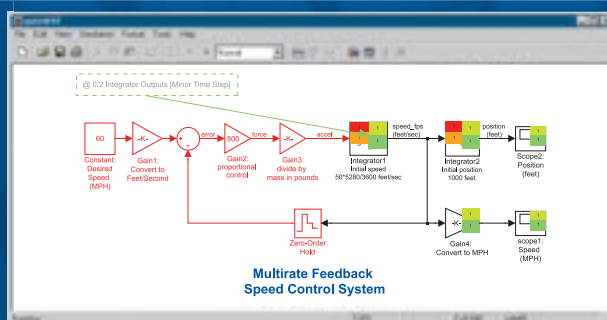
File Edit View Simulation Format Tools Help

Normal

@ 0.2 Integrator Outputs (Minor Time Step)

60

Constant: Desired Speed (MPH)

-K-

Gain1: Convert to Feet/Second

+

-

error

500

Gain2: proportional control

force

-K-

Gain3: divide by mass in pounds

accel

1

1

Integrator1 Initial speed 50*5280/3600 feet/sec

speed_fps (feet/sec)

1

1

Integrator2 Initial position 1000 feet

position (feet)

1

Scope2: Position (feet)

Zero-Order Hold

-K-

1

Gain4: Convert to MPH

1

scope1: Speed (MPH)

Multirate Feedback Speed Control System

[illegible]